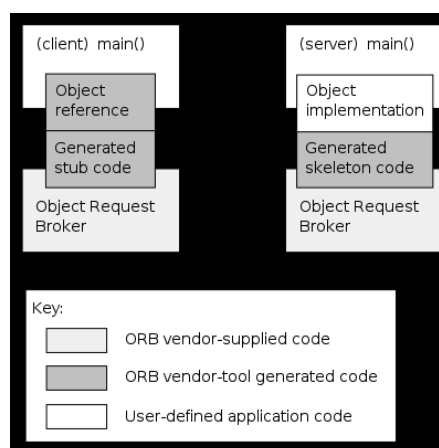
(client) main()

Object reference

Generated stub code

Object Request Broker

(server) main()

Object implementation

Generated skeleton code

Object Request Broker

Key:

ORB vendor-supplied code

ORB vendor-tool generated code

User-defined application code